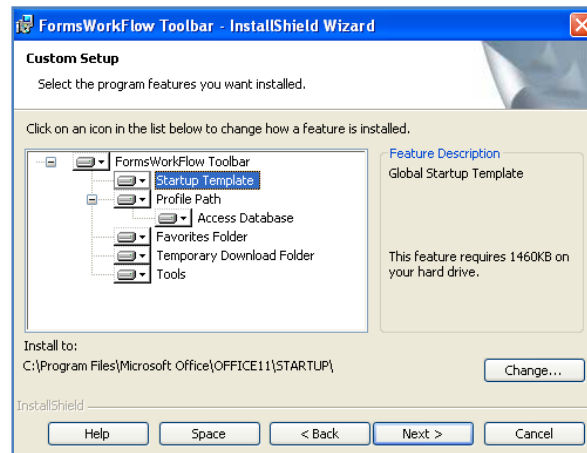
FormsWorkFlow Toolbar - InstallShield Wizard

Custom Setup

Select the program features you want installed.

Click on an icon in the list below to change how a feature is installed.

FormsWorkFlow Toolbar
Startup Template
Profile Path
Access Database
Favorites Folder
Temporary Download Folder
Tools

Feature Description

Global Startup Template

This feature requires 1460KB on your hard drive.

Install to:

C:\Program Files\Microsoft Office\OFFICE11\STARTUP\

Change...

InstallShield

Help

Space

< Back

Next >

Cancel